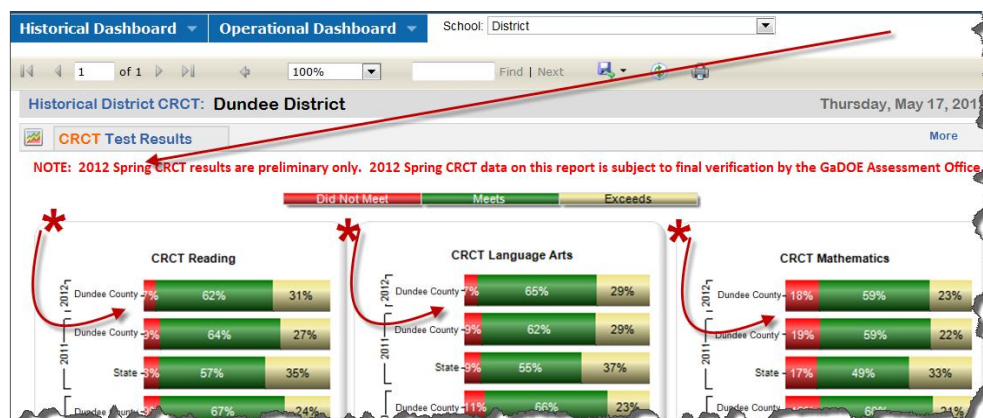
Historical Dashboard ▾ Operational Dashboard ▾ School: District

1 of 1 Find | Next 100%

Historical District CRCT: Dundee District

Thursday, May 17, 201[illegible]

CRCT Test Results

More

NOTE: 2012 Spring CRCT results are preliminary only. 2012 Spring CRCT data on this report is subject to final verification by the GaDOE Assessment Office.

Did Not Meet Meets Exceeds

CRCT Reading

2012
Dundee County 7% 62% 31%

2011
Dundee County 9% 64% 27%
State 8% 57% 35%
Dundee County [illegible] 67% 24%

CRCT Language Arts

2012
Dundee County 7% 65% 29%

2011
Dundee County 9% 62% 29%
State 9% 55% 37%
Dundee County 11% 66% 23%

CRCT Mathematics

Dundee County 18% 59% 23%
Dundee County 19% 59% 22%
State 17% 49% 33%
Dundee County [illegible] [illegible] 21%